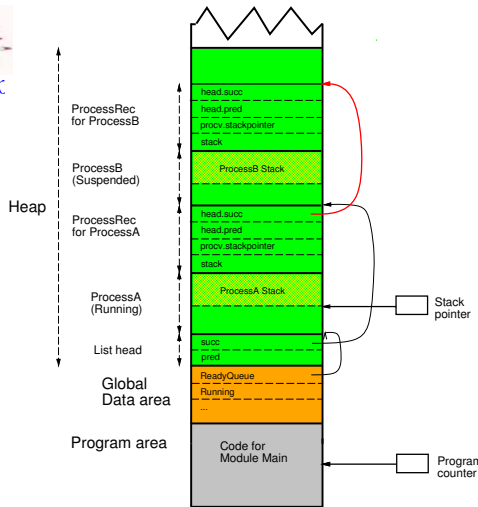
ProcessRec for ProcessB

head.succ

head.pred

procv.stackpointer

stack

ProcessB (Suspended)

ProcessB Stack

Heap

ProcessRec for ProcessA

head.succ

head.pred

procv.stackpointer

stack

ProcessA (Running)

ProcessA Stack

Stack pointer

List head

succ

pred

Global Data area

ReadyQueue

Running

...

Program area

Code for Module Main

Program counter